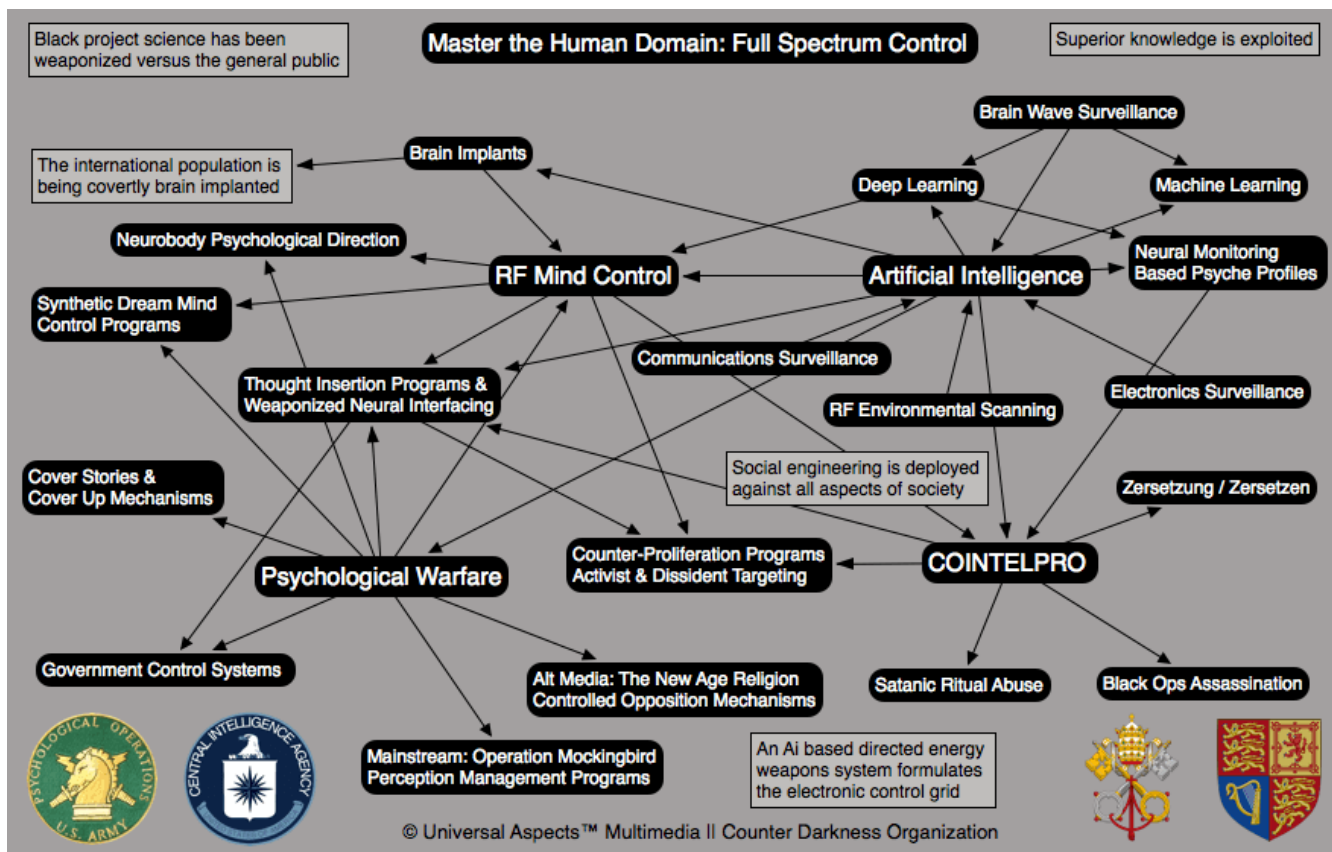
Black project science has been weaponized versus the general public

Master the Human Domain: Full Spectrum Control

Superior knowledge is exploited

Brain Wave Surveillance

Brain Implants

The international population is being covertly brain implanted

Deep Learning

Machine Learning

Neurobody Psychological Direction

RF Mind Control

Artificial Intelligence

Neural Monitoring Based Psyche Profiles

Synthetic Dream Mind Control Programs

Communications Surveillance

Thought Insertion Programs & Weaponized Neural Interfacing

RF Environmental Scanning

Electronics Surveillance

Cover Stories & Cover Up Mechanisms

Social engineering is deployed against all aspects of society

Zersetzung / Zersetzen

Psychological Warfare

Counter-Proliferation Programs Activist & Dissident Targeting

COINTELPRO

Government Control Systems

Alt Media: The New Age Religion Controlled Opposition Mechanisms

Satanic Ritual Abuse

Black Ops Assassination

PSYCHOLOGICAL OPERATIONS U.S. ARMY

CENTRAL INTELLIGENCE AGENCY

Mainstream: Operation Mockingbird Perception Management Programs

An Ai based directed energy weapons system formulates the electronic control grid

© Universal Aspects™ Multimedia II Counter Darkness Organization